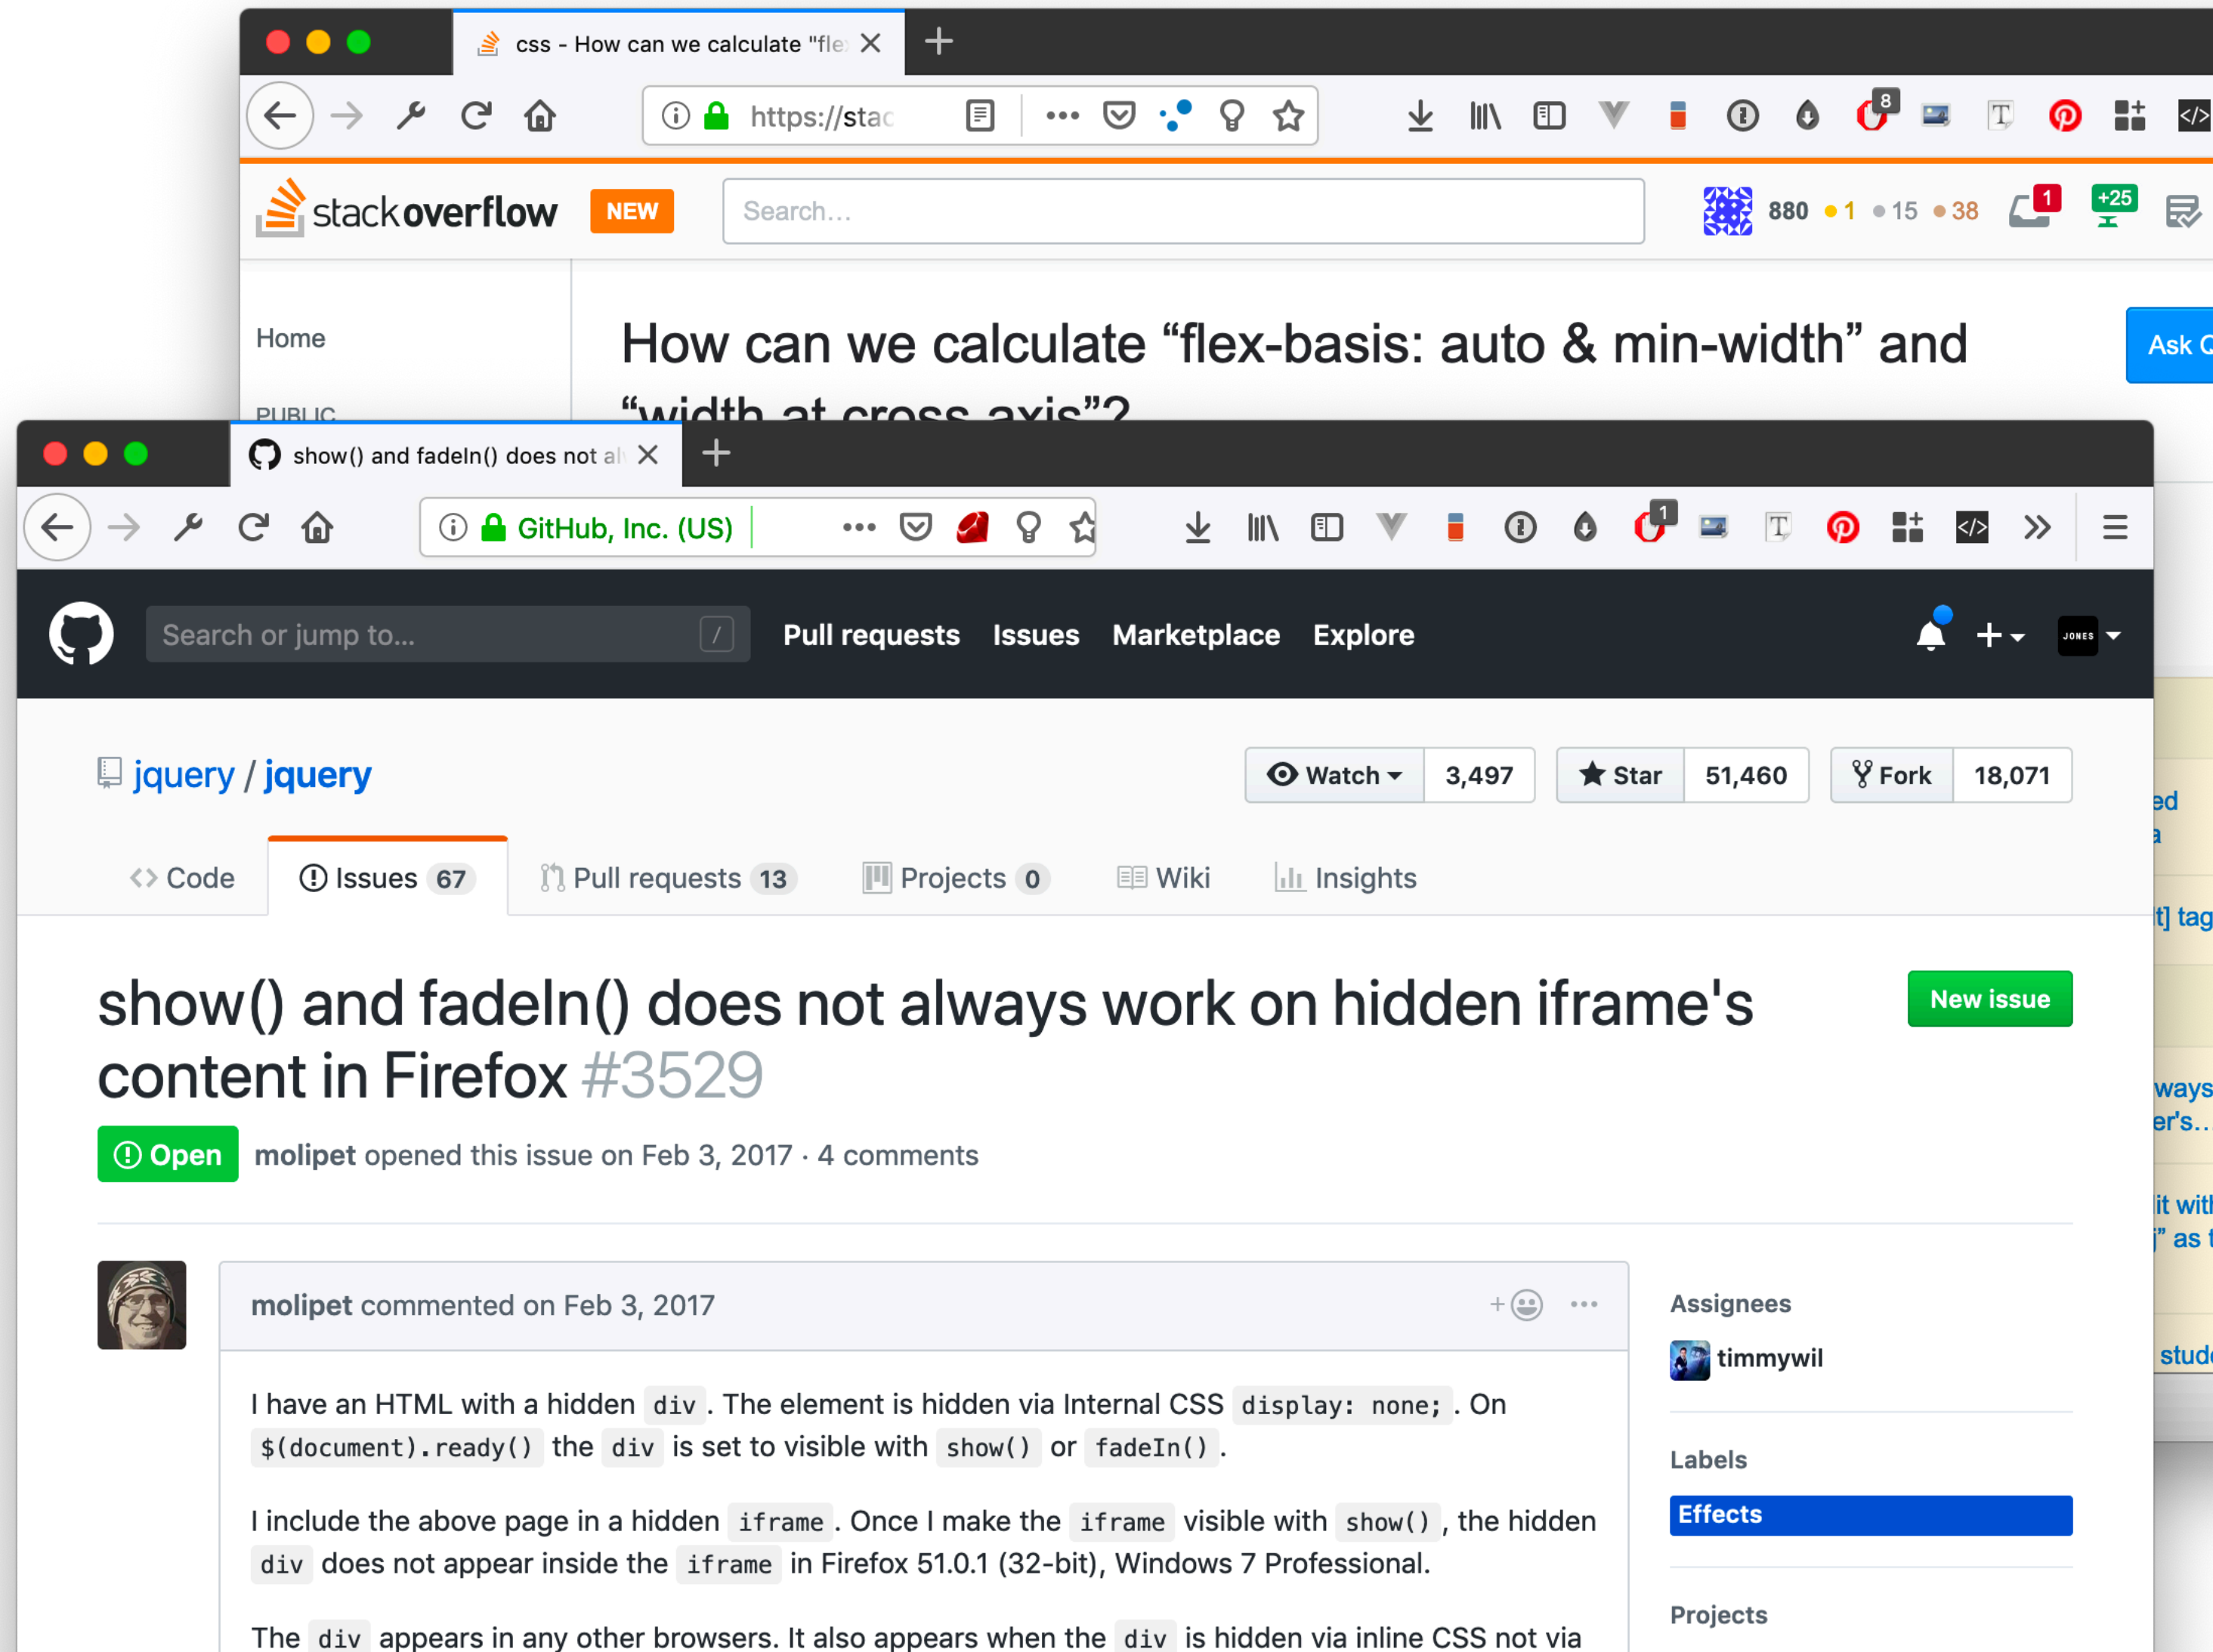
css - How can we calculate "fle

https://stac

8

stackoverflow NEW

Search...

880 ●1 ●15 ●38

1

+25

Home

PUBLIC

How can we calculate “flex-basis: auto & min-width” and “width at cross axis”?

Ask Q

show() and fadeIn() does not al

GitHub, Inc. (US)

1

Search or jump to...

/

Pull requests Issues Marketplace Explore

JONES

jquery / jquery

Watch 3,497

Star 51,460

Fork 18,071

Code

Issues 67

Pull requests 13

Projects 0

Wiki

Insights

show() and fadeIn() does not always work on hidden iframe's content in Firefox #3529

New issue

Open molipet opened this issue on Feb 3, 2017 · 4 comments

molipet commented on Feb 3, 2017

I have an HTML with a hidden div. The element is hidden via Internal CSS display: none;. On $(document).ready() the div is set to visible with show() or fadeIn().

I include the above page in a hidden iframe. Once I make the iframe visible with show(), the hidden div does not appear inside the iframe in Firefox 51.0.1 (32-bit), Windows 7 Professional.

The div appears in any other browsers. It also appears when the div is hidden via inline CSS not via

Assignees

timmywil

Labels

Effects

Projects

ed
a
t] tag
ways
er's..
it wit
j" as t
stud